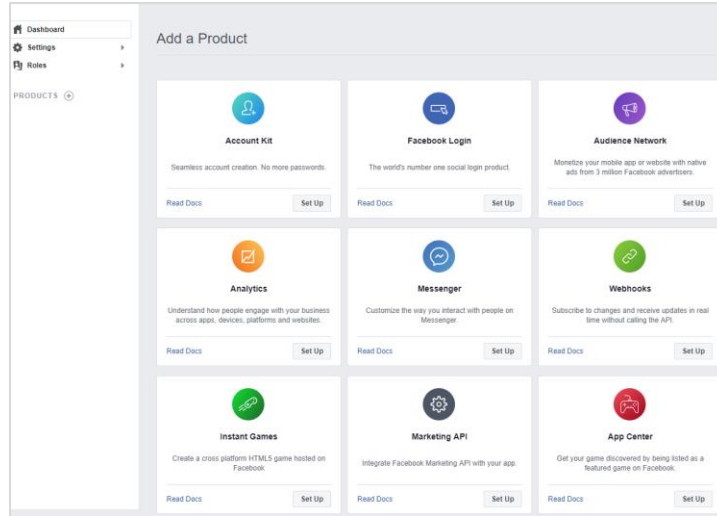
Dashboard
Settings
Roles

PRODUCTS

Add a Product

Account Kit
Seamless account creation. No more passwords.
Read Docs
Set Up

Facebook Login
The world's number one social login product.
Read Docs
Set Up

Audience Network
Monetize your mobile app or website with native ads from 3 million Facebook advertisers.
Read Docs
Set Up

Analytics
Understand how people engage with your business across apps, devices, platforms and websites.
Read Docs
Set Up

Messenger
Customize the way you interact with people on Messenger.
Read Docs
Set Up

Webhooks
Subscribe to changes and receive updates in real time without calling the API.
Read Docs
Set Up

Instant Games
Create a cross platform HTML5 game hosted on Facebook.
Read Docs
Set Up

Marketing API
Integrate Facebook Marketing API with your app.
Read Docs
Set Up

App Center
Get your game discovered by being listed as a featured game on Facebook.
Read Docs
Set Up